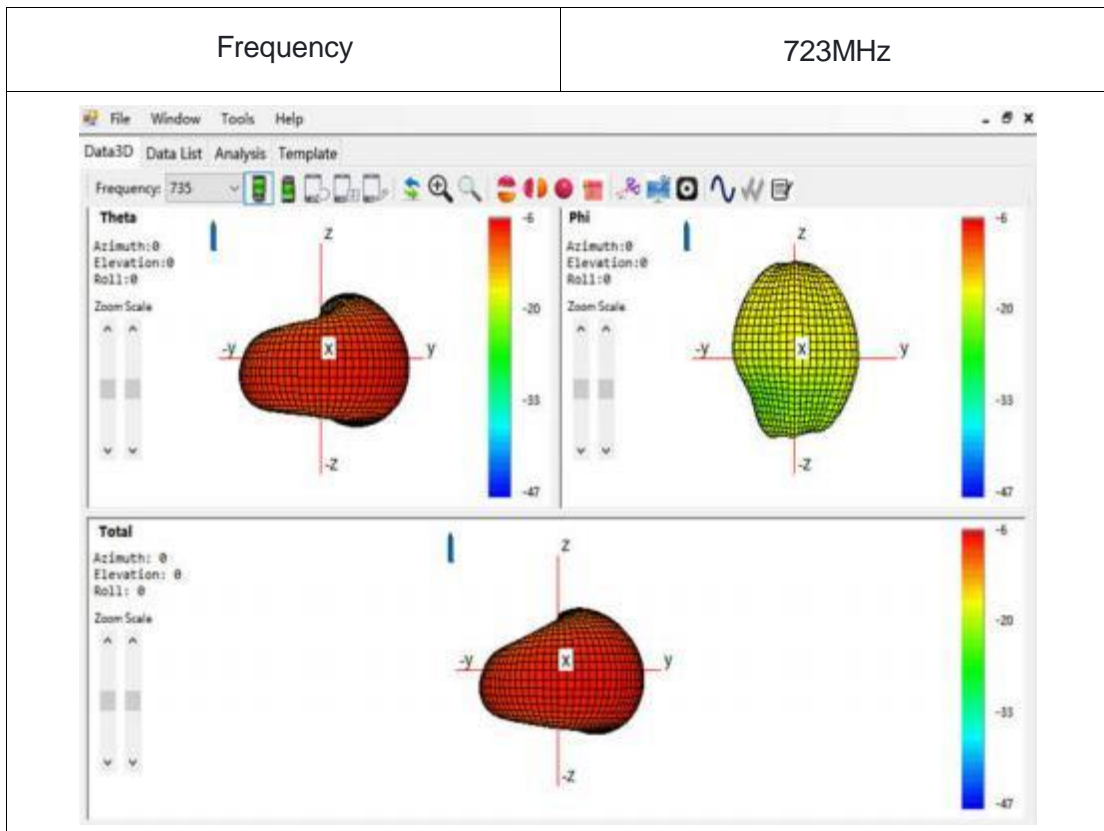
| Frequency | 723MHz |
|---|---|

File Window Tools Help

Data3D Data List Analysis Template

Frequency: 735

Theta

Azimuth:0
Elevation:0
Roll:0

Zoom Scale

Z
-y
X
y
-Z

-6
-20
-33
-47

Phi

Azimuth:0
Elevation:0
Roll:0

Zoom Scale

Z
-y
X
y
-Z

-6
-20
-33
-47

Total

Azimuth: 0
Elevation: 0
Roll: 0

Zoom Scale

Z
-y
X
y
-Z

-6
-20
-33
-47